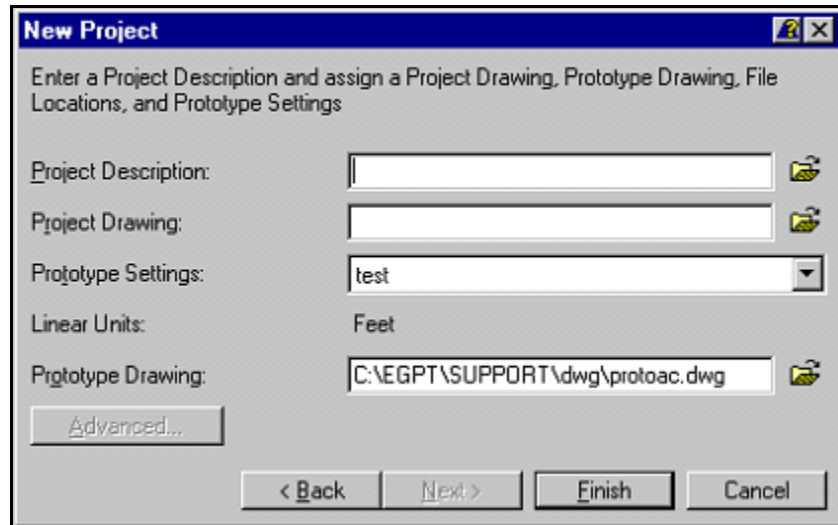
New Project

Enter a Project Description and assign a Project Drawing, Prototype Drawing, File Locations, and Prototype Settings

Project Description:

Project Drawing:

Prototype Settings: test

Linear Units: Feet

Prototype Drawing: C:\EGPT\SUPPORT\dwg\protoac.dwg

Advanced...

< Back | Next > | Finish | Cancel